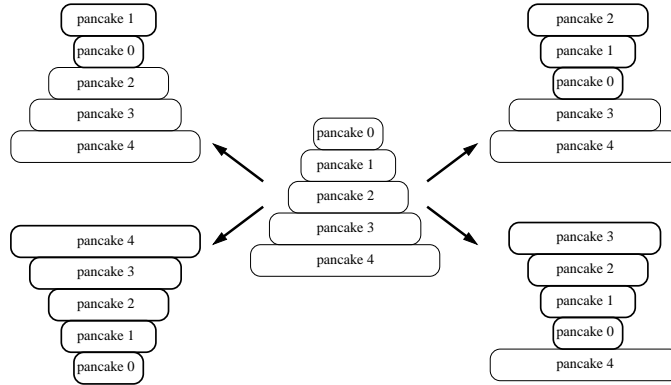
pancake 1
pancake 0
pancake 2
pancake 3
pancake 4

pancake 2
pancake 1
pancake 0
pancake 3
pancake 4

pancake 0
pancake 1
pancake 2
pancake 3
pancake 4

pancake 4
pancake 3
pancake 2
pancake 1
pancake 0

pancake 3
pancake 2
pancake 1
pancake 0
pancake 4